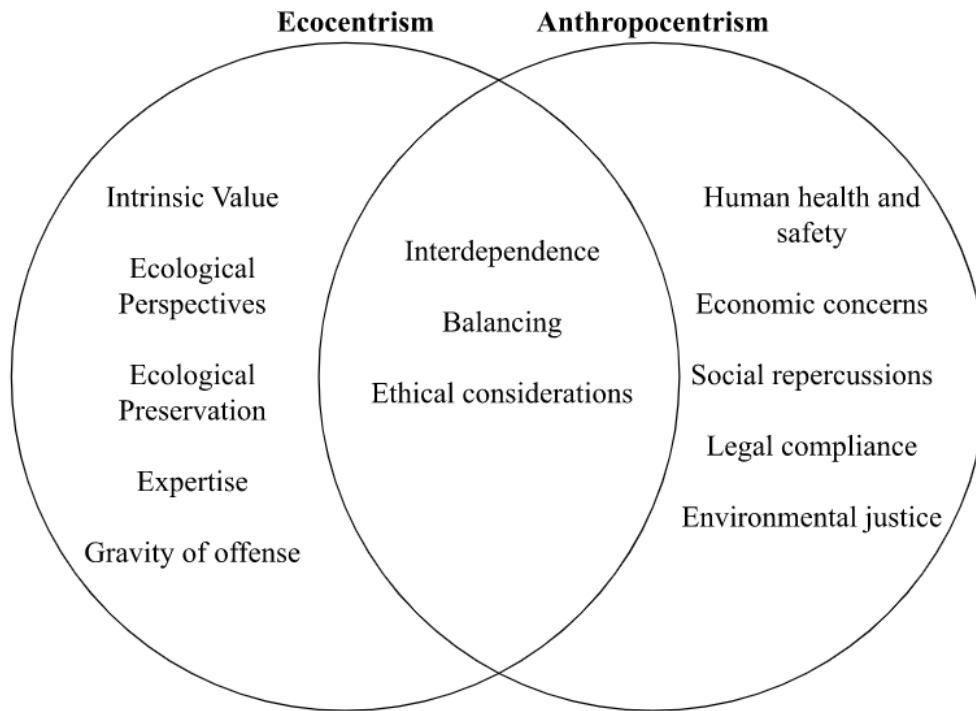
**Ecocentrism**

**Anthropocentrism**

Intrinsic Value

Ecological Perspectives

Ecological Preservation

Expertise

Gravity of offense

Interdependence

Balancing

Ethical considerations

Human health and safety

Economic concerns

Social repercussions

Legal compliance

Environmental justice